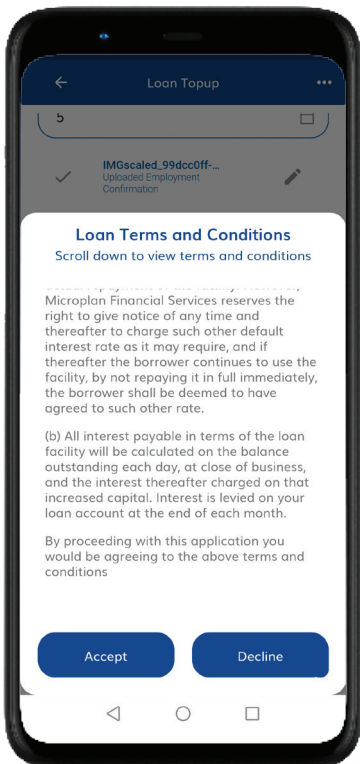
Loan Topup

5

IMGscaled_99dcc0ff-...
Uploaded Employment Confirmation

Loan Terms and Conditions
Scroll down to view terms and conditions

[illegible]
Microplan Financial Services reserves the right to give notice of any time and thereafter to charge such other default interest rate as it may require, and if thereafter the borrower continues to use the facility, by not repaying it in full immediately, the borrower shall be deemed to have agreed to such other rate.

(b) All interest payable in terms of the loan facility will be calculated on the balance outstanding each day, at close of business, and the interest thereafter charged on that increased capital. Interest is levied on your loan account at the end of each month.

By proceeding with this application you would be agreeing to the above terms and conditions

Accept

Decline